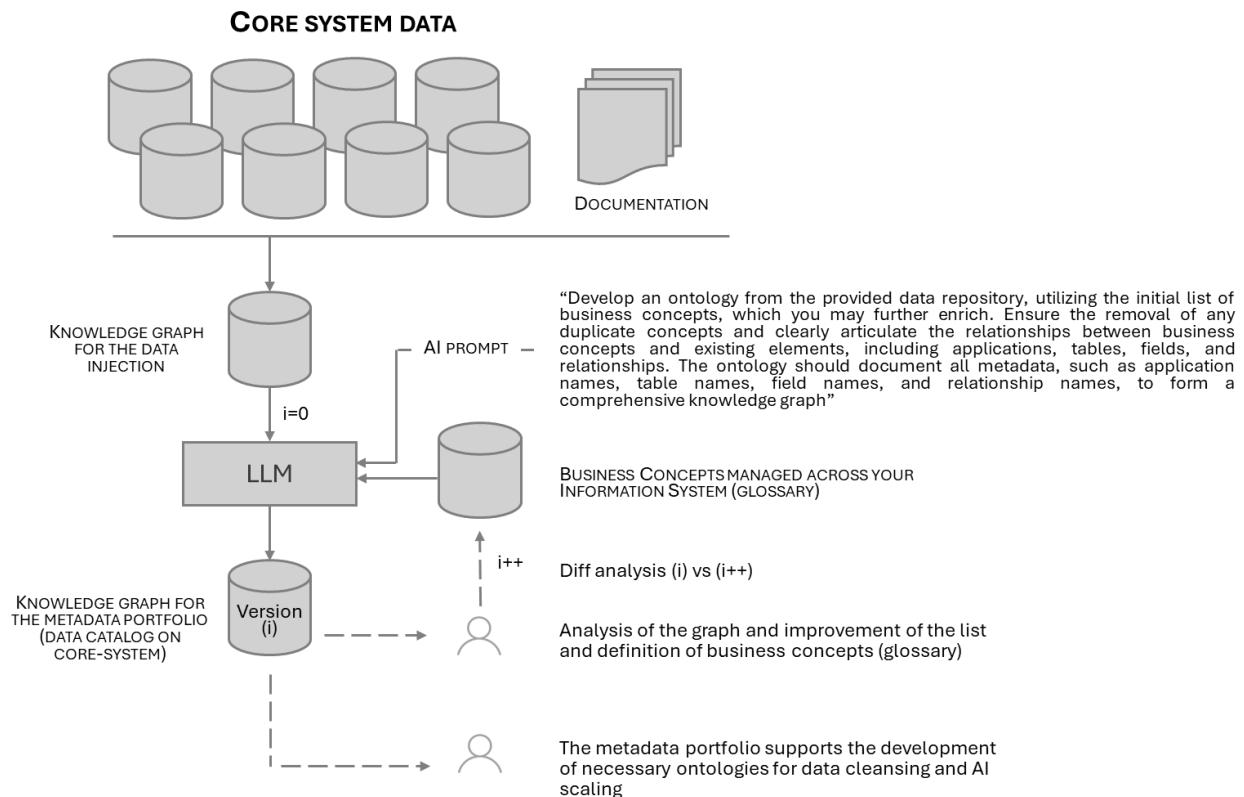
CORE SYSTEM DATA

DOCUMENTATION

KNOWLEDGE GRAPH FOR THE DATA INJECTION

AI PROMPT

"Develop an ontology from the provided data repository, utilizing the initial list of business concepts, which you may further enrich. Ensure the removal of any duplicate concepts and clearly articulate the relationships between business concepts and existing elements, including applications, tables, fields, and relationships. The ontology should document all metadata, such as application names, table names, field names, and relationship names, to form a comprehensive knowledge graph"

i=0

LLM

BUSINESS CONCEPTS MANAGED ACROSS YOUR INFORMATION SYSTEM (GLOSSARY)

i++

Diff analysis (i) vs (i++)

KNOWLEDGE GRAPH FOR THE METADATA PORTFOLIO (DATA CATALOG ON CORE-SYSTEM)

Version (i)

Analysis of the graph and improvement of the list and definition of business concepts (glossary)

The metadata portfolio supports the development of necessary ontologies for data cleansing and AI scaling